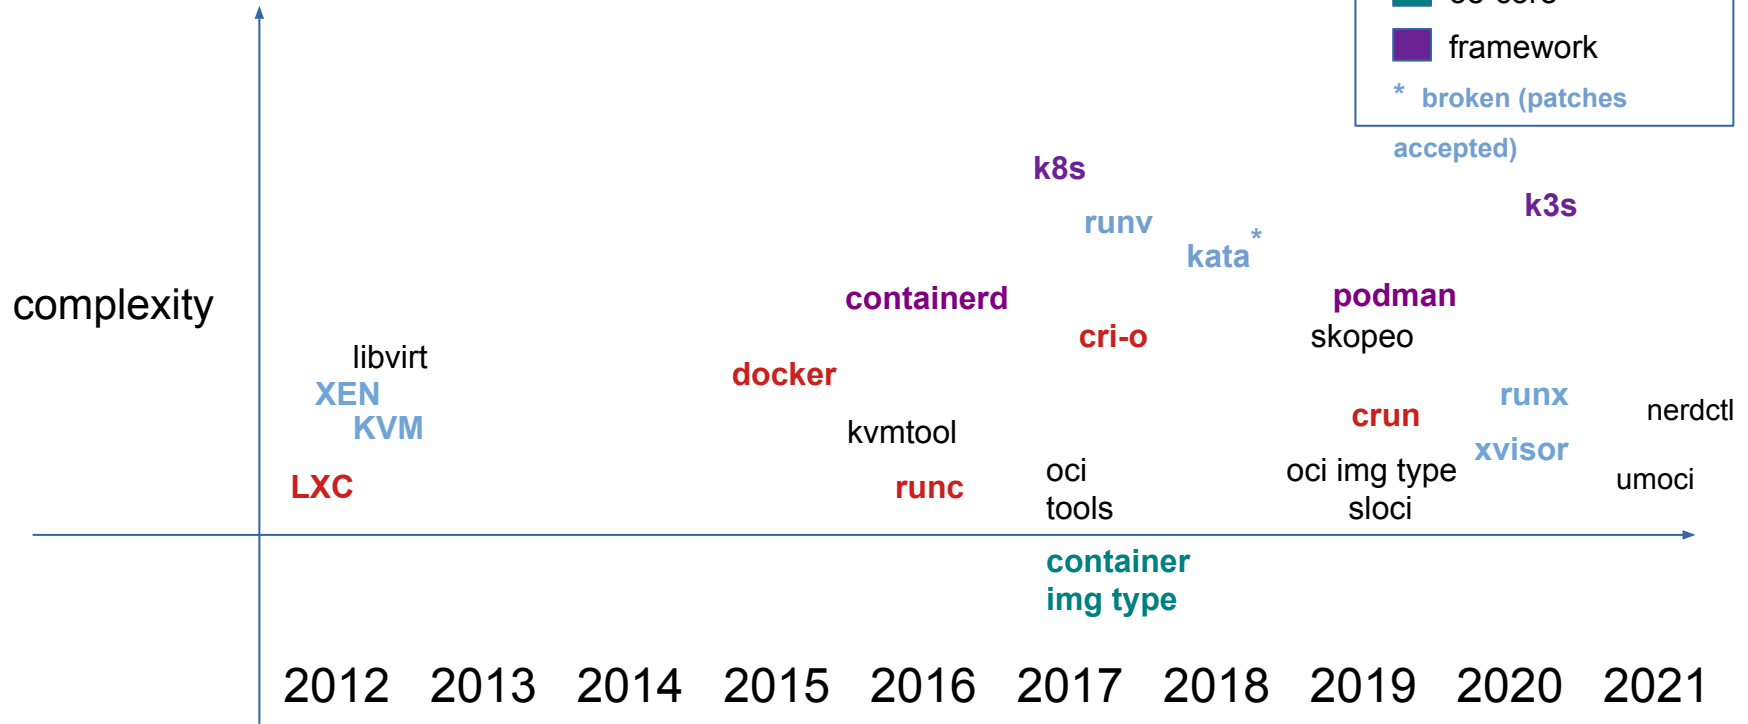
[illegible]

framework

* broken (patches accepted)

complexity

k8s

runv

kata *

k3s

containerd

podman

cri-o

skopeo

libvirt

XEN

KVM

docker

runx

nerdctl

crun

kvmtool

xvisor

oci tools

oci img type sloci

umoci

LXC

runc

container img type

2012 2013 2014 2015 2016 2017 2018 2019 2020 2021